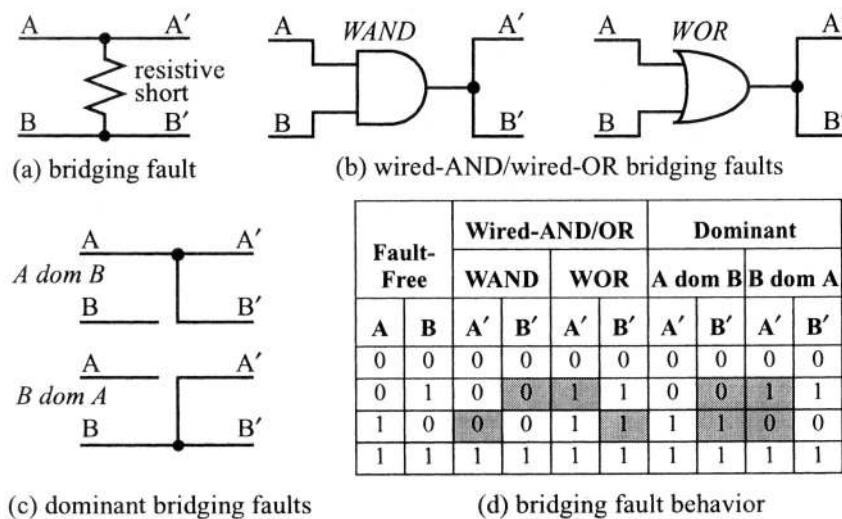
A A′

resistive short

B B′

(a) bridging fault

A WAND A′

B B′

A WOR A′

B B′

(b) wired-AND/wired-OR bridging faults

A A′

A dom B

B B′

A A′

B dom A

B B′

(c) dominant bridging faults

| Fault-Free | | Wired-AND/OR | | | | Dominant | | | |
|---|---|---|---|---|---|---|---|---|---|
| | | WAND | | WOR | | A dom B | | B dom A | |
| A | B | A′ | B′ | A′ | B′ | A′ | B′ | A′ | B′ |
| 0 | 0 | 0 | 0 | 0 | 0 | 0 | 0 | 0 | 0 |
| 0 | 1 | 0 | 0 | 1 | 1 | 0 | 0 | 1 | 1 |
| 1 | 0 | 0 | 0 | 1 | 1 | 1 | 1 | 0 | 0 |
| 1 | 1 | 1 | 1 | 1 | 1 | 1 | 1 | 1 | 1 |

(d) bridging fault behavior